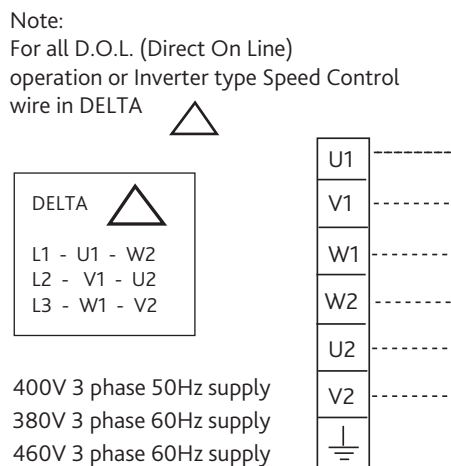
Note:
For all D.O.L. (Direct On Line) operation or Inverter type Speed Control wire in DELTA

DELTA
L1 - U1 - W2
L2 - V1 - U2
L3 - W1 - V2

400V 3 phase 50Hz supply
380V 3 phase 60Hz supply
460V 3 phase 60Hz supply

U1
V1
W1
W2
U2
V2